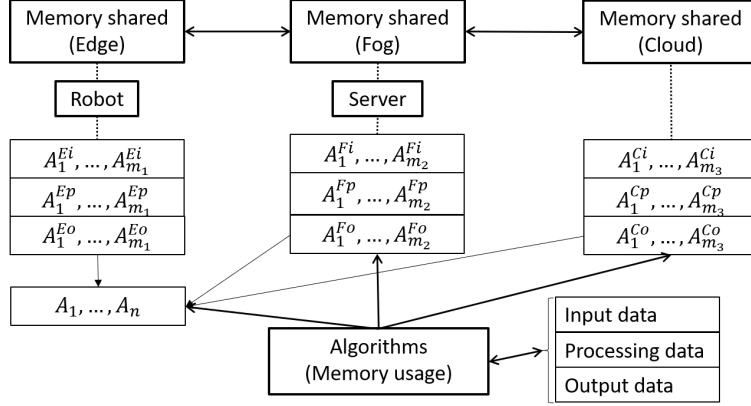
Memory shared (Edge)

Memory shared (Fog)

Memory shared (Cloud)

Robot

Server

$A_1^{Ei}, \ldots, A_{m_1}^{Ei}$

$A_1^{Ep}, \ldots, A_{m_1}^{Ep}$

$A_1^{Eo}, \ldots, A_{m_1}^{Eo}$

$A_1^{Fi}, \ldots, A_{m_2}^{Fi}$

$A_1^{Fp}, \ldots, A_{m_2}^{Fp}$

$A_1^{Fo}, \ldots, A_{m_2}^{Fo}$

$A_1^{Ci}, \ldots, A_{m_3}^{Ci}$

$A_1^{Cp}, \ldots, A_{m_3}^{Cp}$

$A_1^{Co}, \ldots, A_{m_3}^{Co}$

$A_1, \ldots, A_n$

Algorithms (Memory usage)

Input data

Processing data

Output data